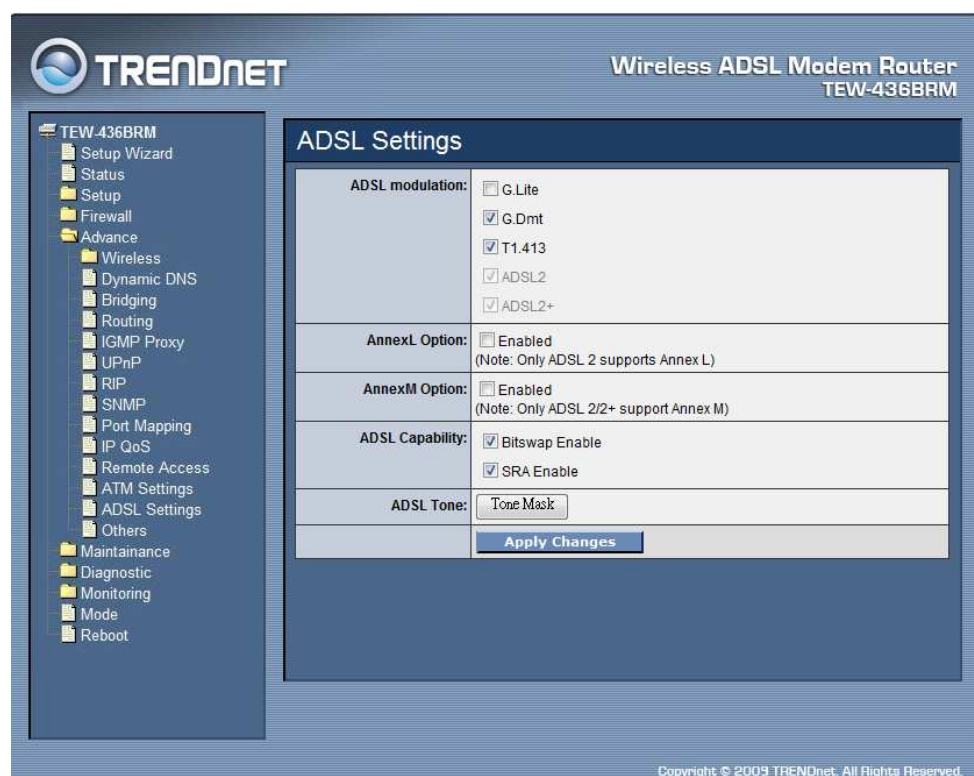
TRENDnet

Wireless ADSL Modem Router
TEW-436BRM

TEW-436BRM
Setup Wizard
Status
Setup
Firewall
Advance
Wireless
Dynamic DNS
Bridging
Routing
IGMP Proxy
UPnP
RIP
SNMP
Port Mapping
IP QoS
Remote Access
ATM Settings
ADSL Settings
Others
Maintainance
Diagnostic
Monitoring
Mode
Reboot

ADSL Settings

| | |
|---|---|
| ADSL modulation: | G.Lite<br>G.Dmt<br>T1.413<br>ADSL2<br>ADSL2+ |
| AnnexL Option: | Enabled<br>(Note: Only ADSL 2 supports Annex L) |
| AnnexM Option: | Enabled<br>(Note: Only ADSL 2/2+ support Annex M) |
| ADSL Capability: | Bitswap Enable<br>SRA Enable |
| ADSL Tone: | Tone Mask |
| | Apply Changes |

Copyright © 2009 TRENDnet. All Rights Reserved.